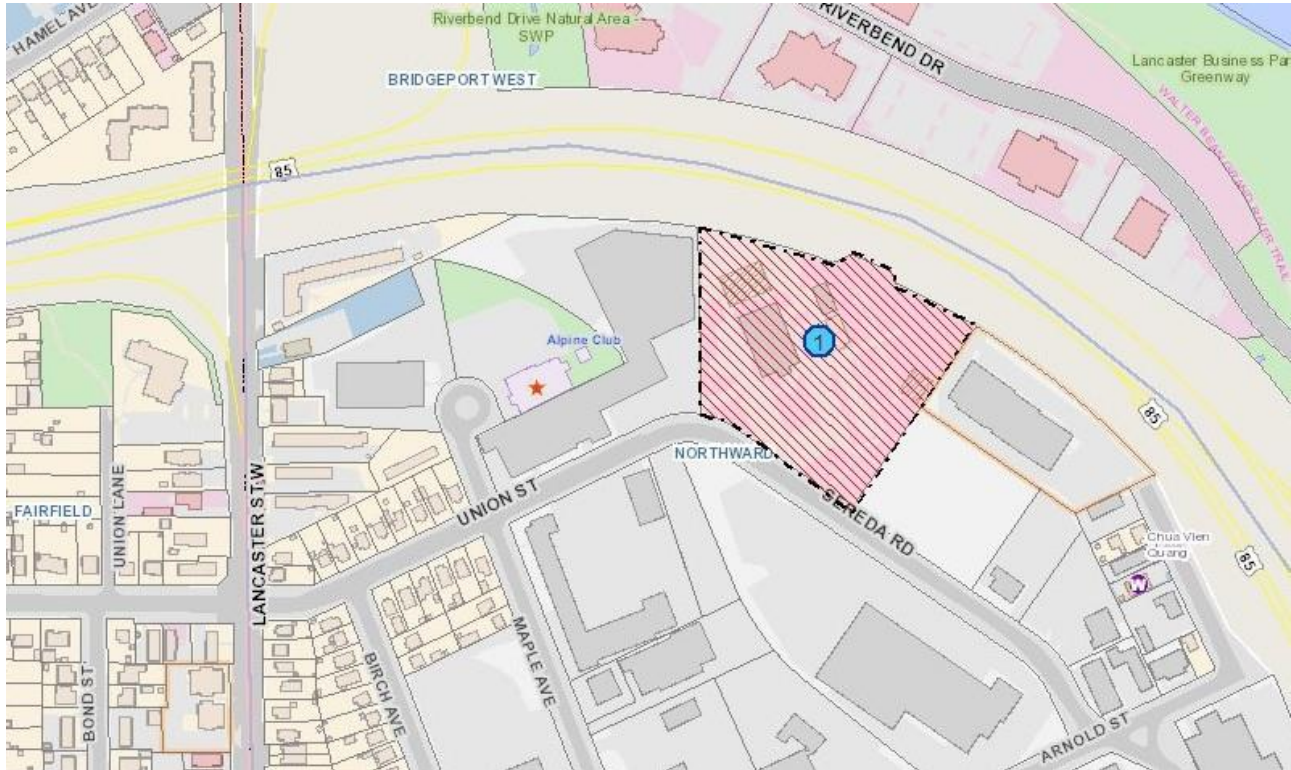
HAMEL AVE
Riverbend Drive Natural Area - SWP
RIVERBEND DR
Lancaster Business Par
Greenway
BRIDGEPORT WEST
WALTER BEAN GRAND RIVER TRAIL
85
Alpine Club
1
85
NORTHWARD
FAIRFIELD
UNION LANE
LANCASTER ST W
UNION ST
SEREDA RD
Chua Vien Quang
85
MAPLE AVE
BIRCH AVE
BOND ST
ARNOLD ST